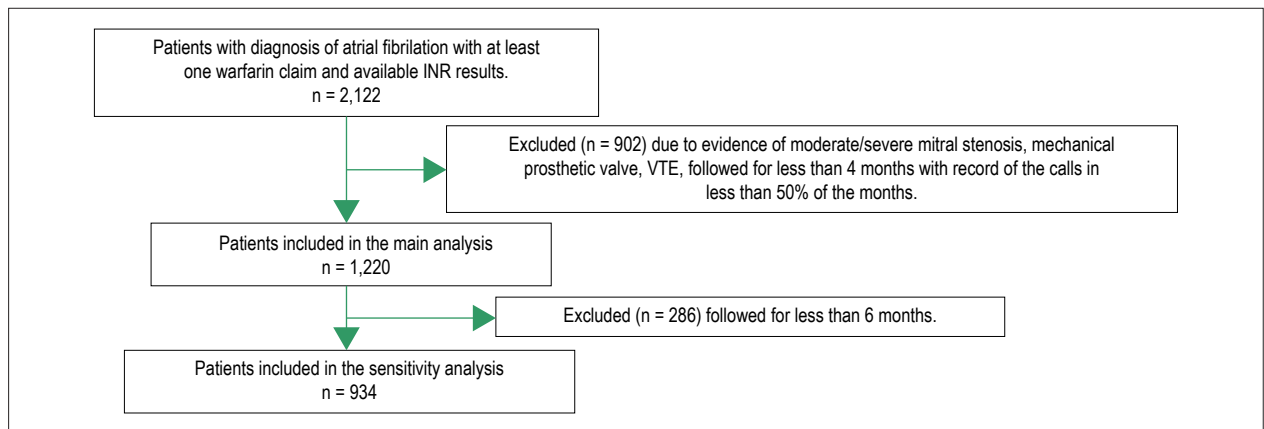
Patients with diagnosis of atrial fibrilation with at least one warfarin claim and available INR results.
n = 2,122

Excluded (n = 902) due to evidence of moderate/severe mitral stenosis, mechanical prosthetic valve, VTE, followed for less than 4 months with record of the calls in less than 50% of the months.

Patients included in the main analysis
n = 1,220

Excluded (n = 286) followed for less than 6 months.

Patients included in the sensitivity analysis
n = 934